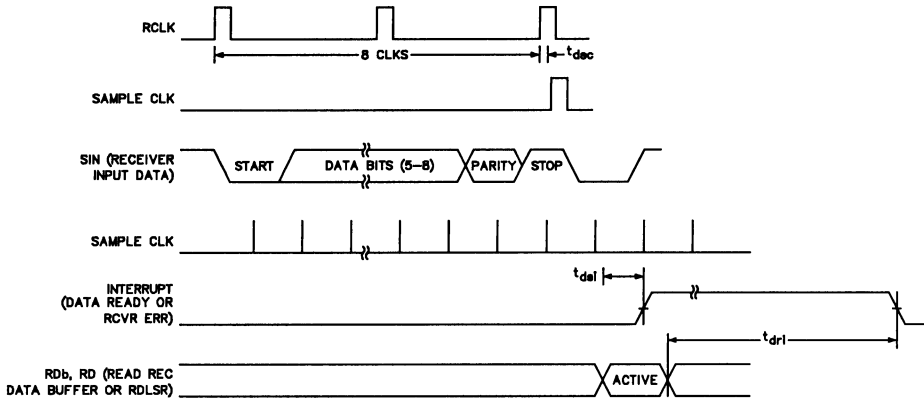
RCLK

8 CLKS

$t_{dec}$

SAMPLE CLK

SIN (RECEIVER INPUT DATA)

START

DATA BITS (5–8)

PARITY

STOP

SAMPLE CLK

INTERRUPT (DATA READY OR RCVR ERR)

$t_{dsi}$

$t_{dri}$

RDb, RD (READ REC DATA BUFFER OR RDLSR)

ACTIVE